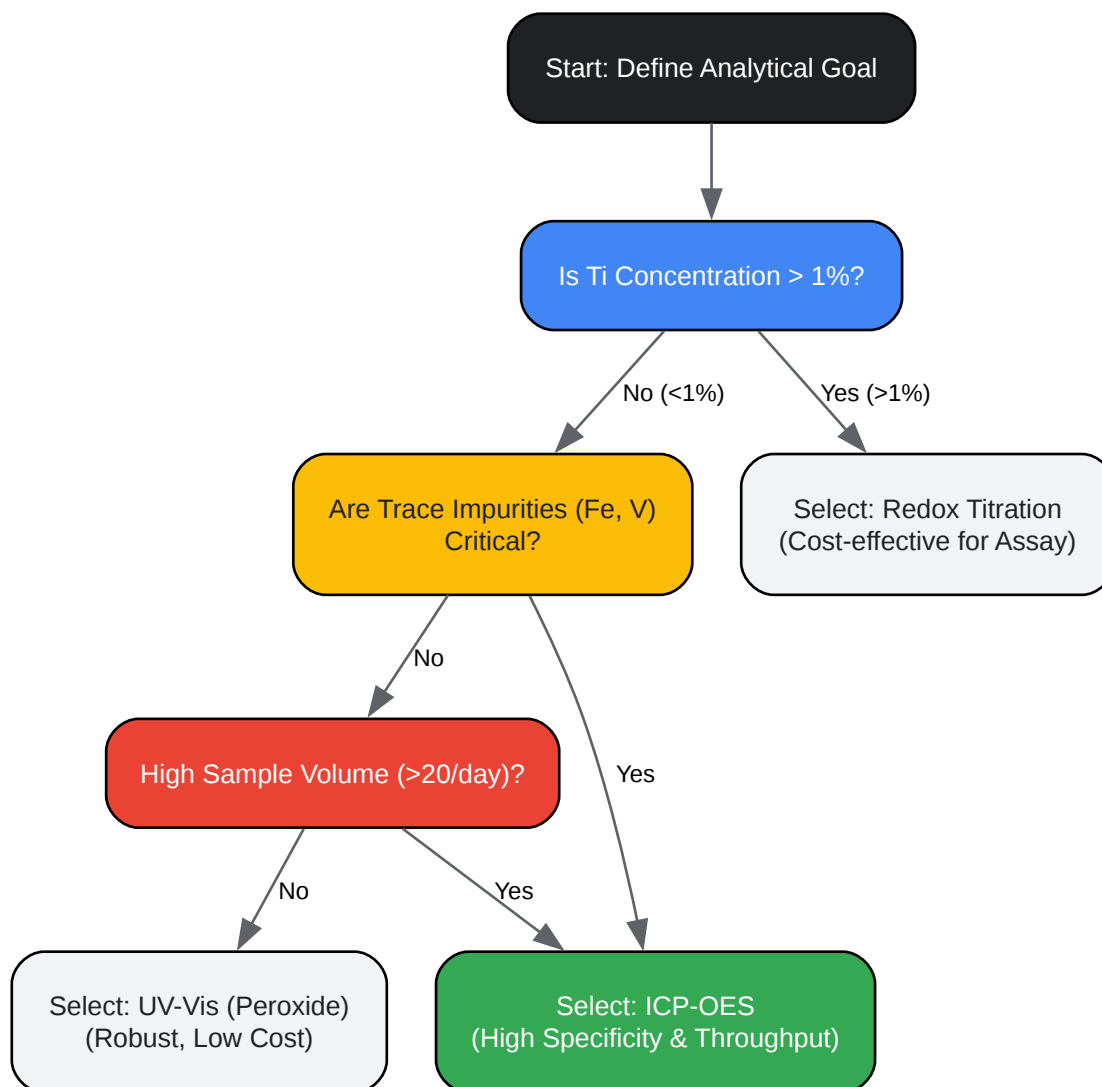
Start: Define Analytical Goal

Is Ti Concentration > 1%?

No (<1%)

Yes (>1%)

Are Trace Impurities (Fe, V) Critical?

Select: Redox Titration (Cost-effective for Assay)

No

Yes

High Sample Volume (>20/day)?

No

Yes

Select: UV-Vis (Peroxide) (Robust, Low Cost)

Select: ICP-OES (High Specificity & Throughput)